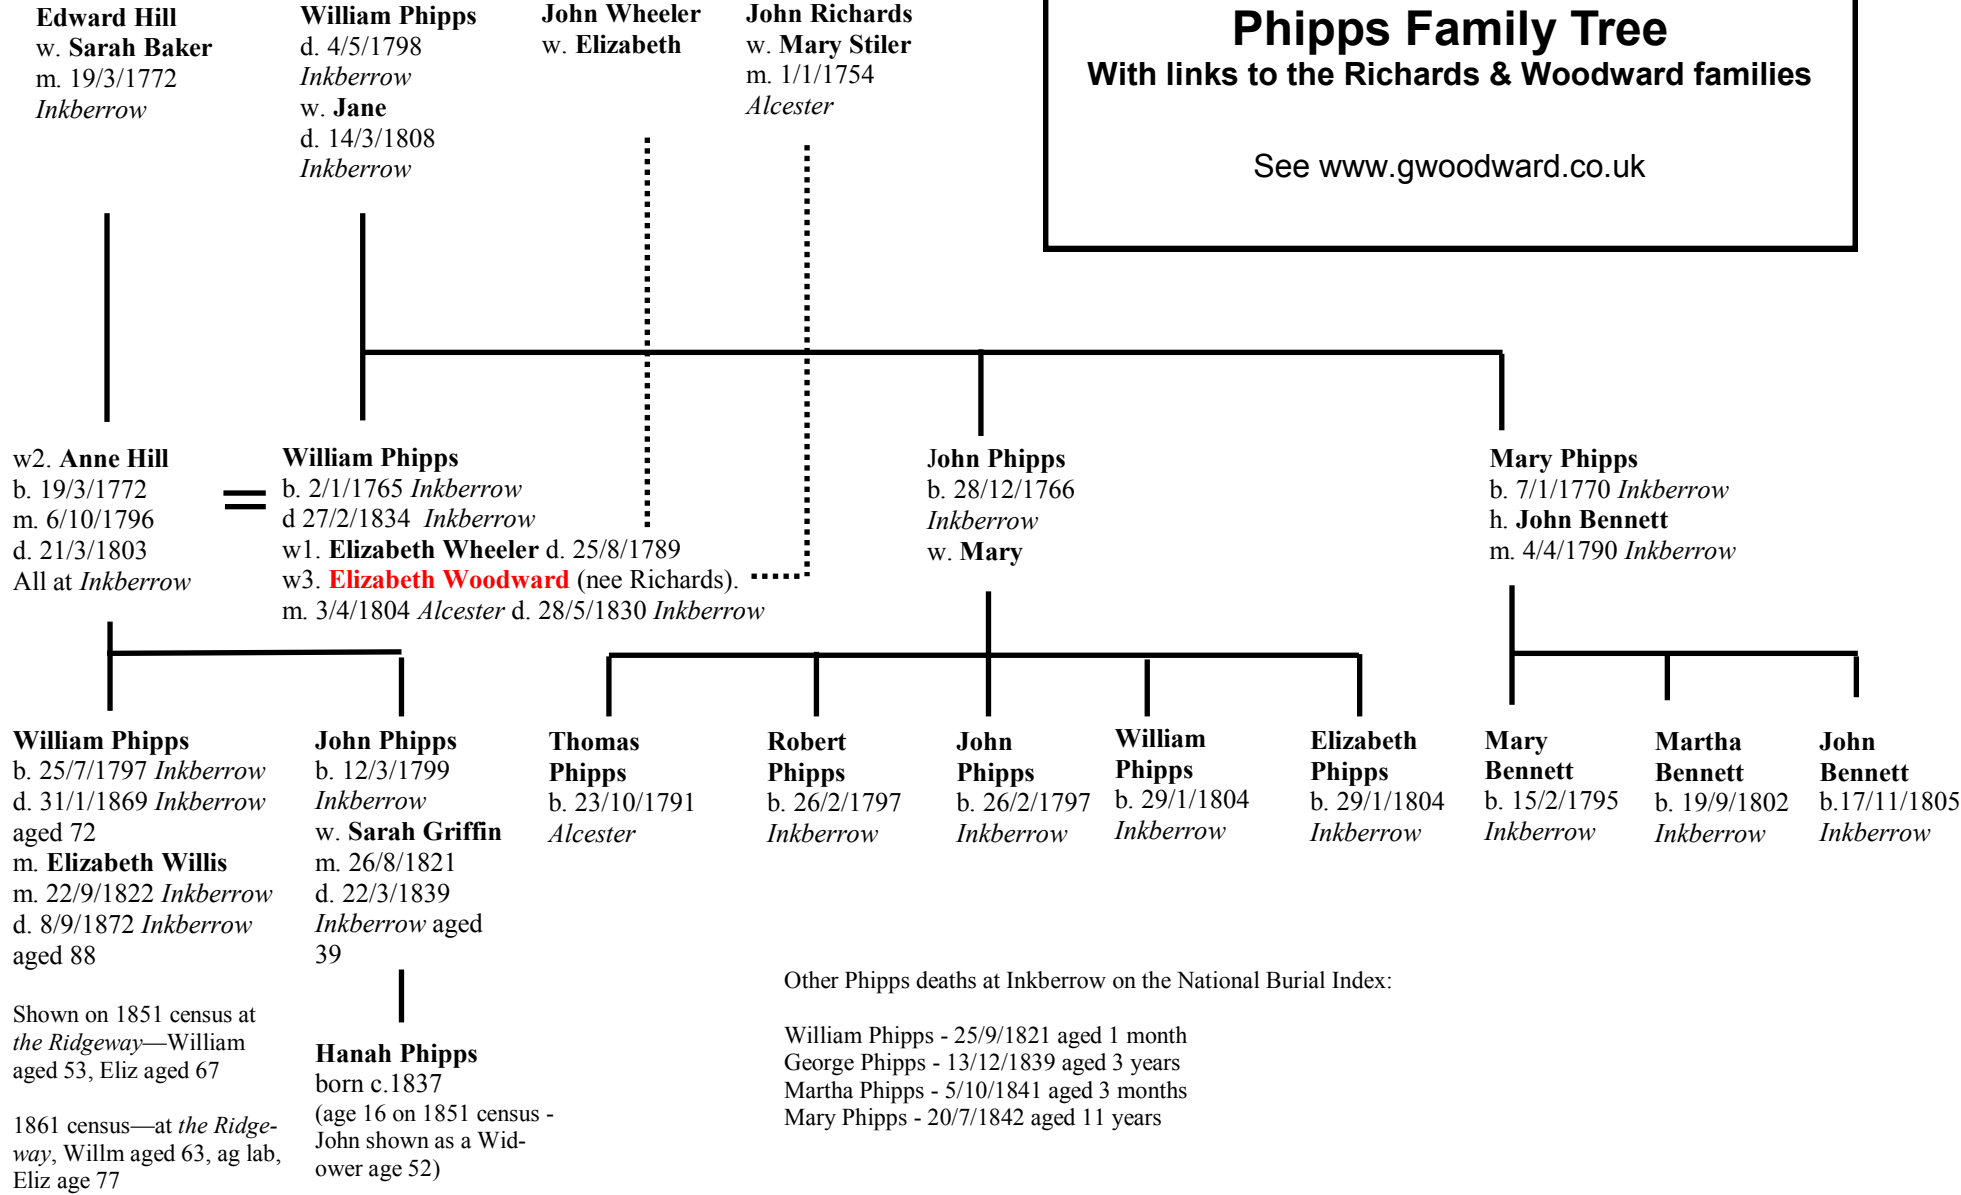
Edward Hill
w. Sarah Baker
m. 19/3/1772
Inkberrow

William Phipps
d. 4/5/1798
Inkberrow
w. Jane
d. 14/3/1808
Inkberrow

John Wheeler
w. Elizabeth

John Richards
w. Mary Stiler
m. 1/1/1754
Alcester

Phipps Family Tree
With links to the Richards & Woodward families

See www.gwoodward.co.uk

w2. Anne Hill
b. 19/3/1772
m. 6/10/1796
d. 21/3/1803
All at Inkberrow

=

William Phipps
b. 2/1/1765 Inkberrow
d 27/2/1834 Inkberrow
w1. Elizabeth Wheeler d. 25/8/1789
w3. Elizabeth Woodward (nee Richards).
m. 3/4/1804 Alcester d. 28/5/1830 Inkberrow

John Phipps
b. 28/12/1766
Inkberrow
w. Mary

Mary Phipps
b. 7/1/1770 Inkberrow
h. John Bennett
m. 4/4/1790 Inkberrow

William Phipps
b. 25/7/1797 Inkberrow
d. 31/1/1869 Inkberrow
aged 72
m. Elizabeth Willis
m. 22/9/1822 Inkberrow
d. 8/9/1872 Inkberrow
aged 88

Shown on 1851 census at the Ridgeway—William aged 53, Eliz aged 67

1861 census—at the Ridgeway, Willm aged 63, ag lab, Eliz age 77

John Phipps
b. 12/3/1799
Inkberrow
w. Sarah Griffin
m. 26/8/1821
d. 22/3/1839
Inkberrow aged 39

Hanah Phipps
born c.1837
(age 16 on 1851 census - John shown as a Widower age 52)

Thomas Phipps
b. 23/10/1791
Alcester

Robert Phipps
b. 26/2/1797
Inkberrow

John Phipps
b. 26/2/1797
Inkberrow

William Phipps
b. 29/1/1804
Inkberrow

Elizabeth Phipps
b. 29/1/1804
Inkberrow

Mary Bennett
b. 15/2/1795
Inkberrow

Martha Bennett
b. 19/9/1802
Inkberrow

John Bennett
b.17/11/1805
Inkberrow

Other Phipps deaths at Inkberrow on the National Burial Index:

William Phipps - 25/9/1821 aged 1 month
George Phipps - 13/12/1839 aged 3 years
Martha Phipps - 5/10/1841 aged 3 months
Mary Phipps - 20/7/1842 aged 11 years